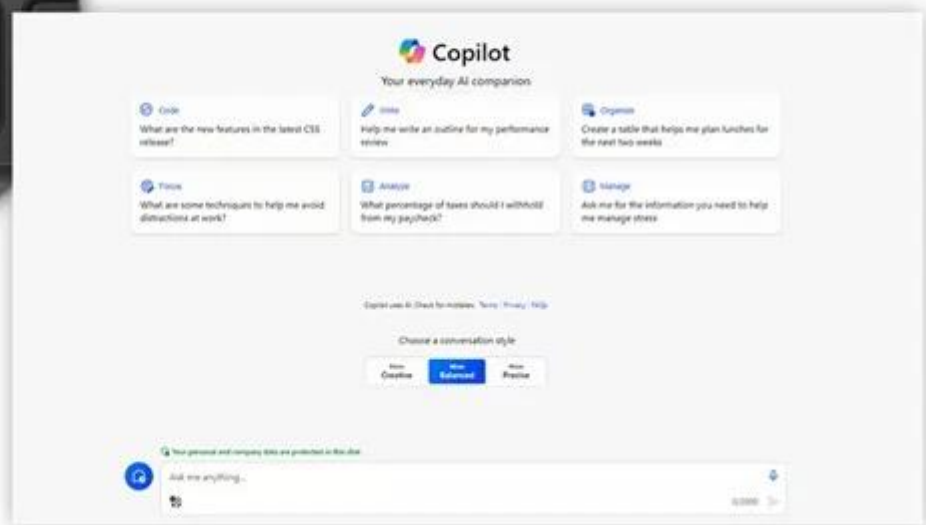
Copilot
Your everyday AI companion

Code
What are the new features in the latest CSS release?

Write
Help me write an outline for my performance review

Organize
Create a table that helps me plan lunches for the next two weeks

Focus
What are some techniques to help me avoid distractions at work?

Analyze
What percentage of taxes should I withhold from my paycheck?

Manage
Ask me for the information you need to help me manage stress

Copilot uses AI. Check for mistakes. Terms | Privacy | FAQs

Choose a conversation style

More Creative | More Balanced | More Precise

Your personal and company data are protected in this chat

Ask me anything...

0/2000